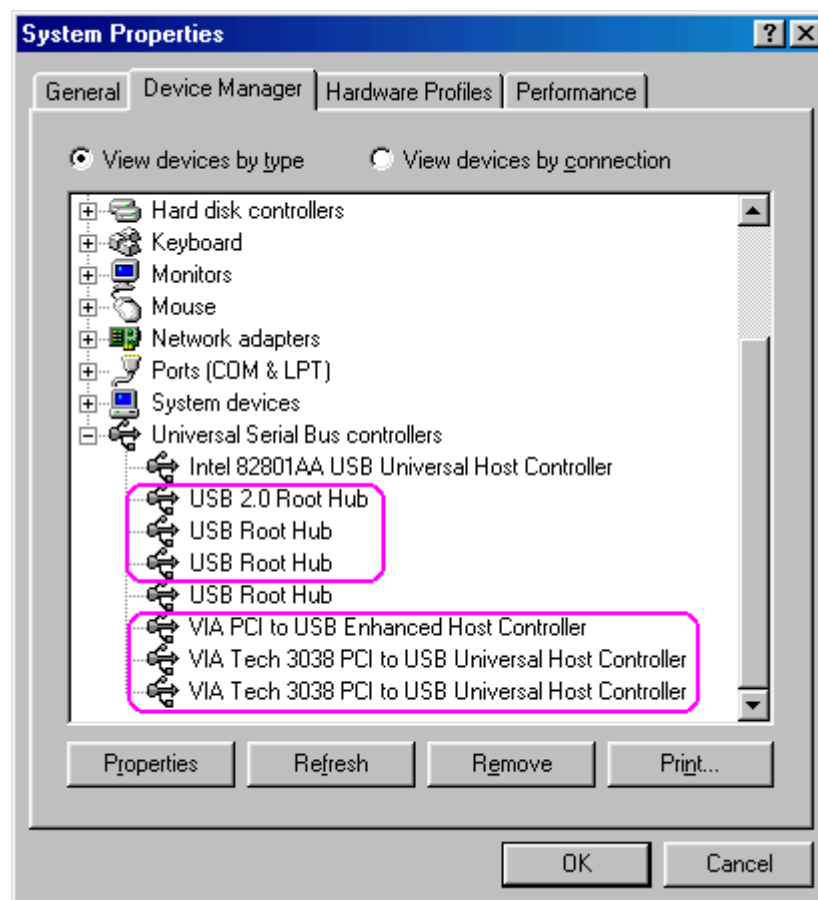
System Properties

?

General | Device Manager | Hardware Profiles | Performance

View devices by type

View devices by connection

Hard disk controllers
Keyboard
Monitors
Mouse
Network adapters
Ports (COM & LPT)
System devices
Universal Serial Bus controllers
Intel 82801AA USB Universal Host Controller
USB 2.0 Root Hub
USB Root Hub
USB Root Hub
USB Root Hub
VIA PCI to USB Enhanced Host Controller
VIA Tech 3038 PCI to USB Universal Host Controller
VIA Tech 3038 PCI to USB Universal Host Controller

Properties | Refresh | Remove | Print...

OK | Cancel